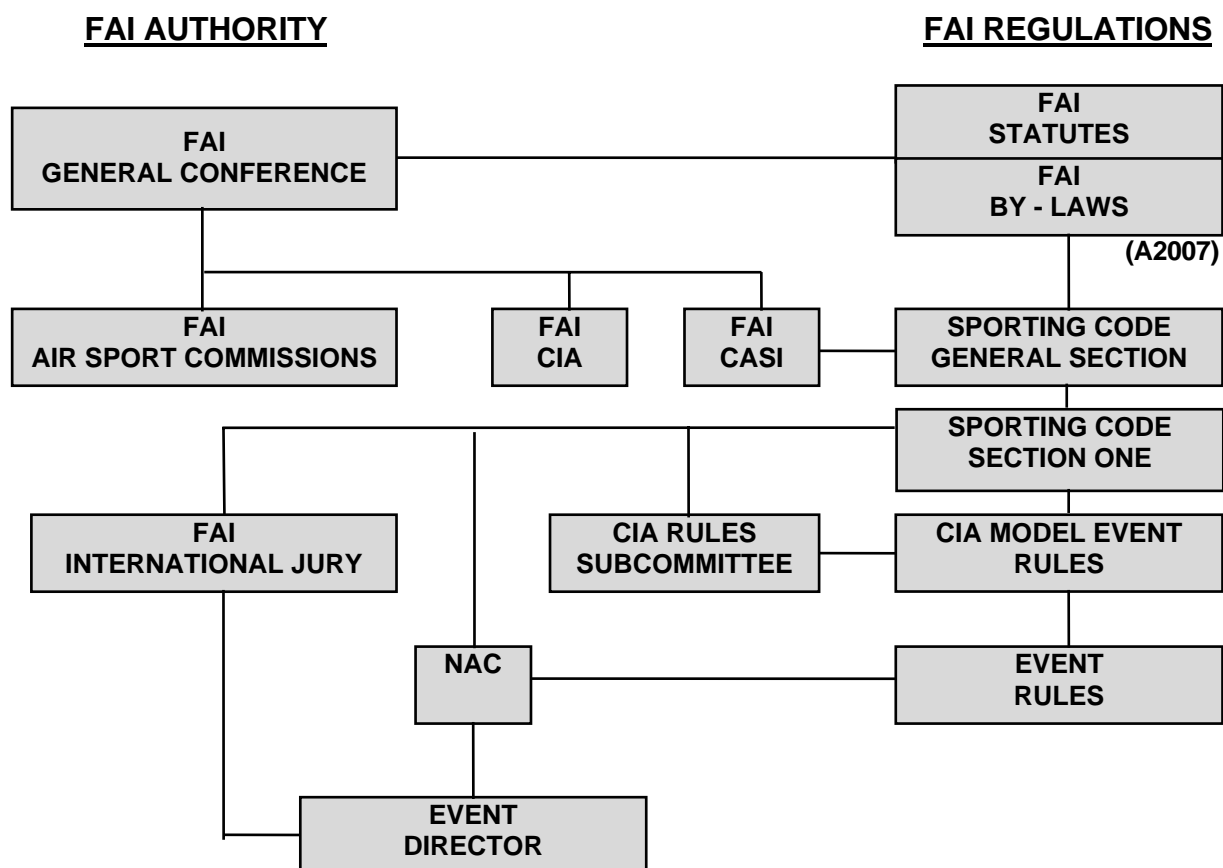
FAI AUTHORITY

FAI REGULATIONS

FAI GENERAL CONFERENCE

FAI STATUTES

FAI BY - LAWS

(A2007)

FAI AIR SPORT COMMISSIONS

FAI CIA

FAI CASI

SPORTING CODE GENERAL SECTION

SPORTING CODE SECTION ONE

FAI INTERNATIONAL JURY

CIA RULES SUBCOMMITTEE

CIA MODEL EVENT RULES

NAC

EVENT RULES

EVENT DIRECTOR